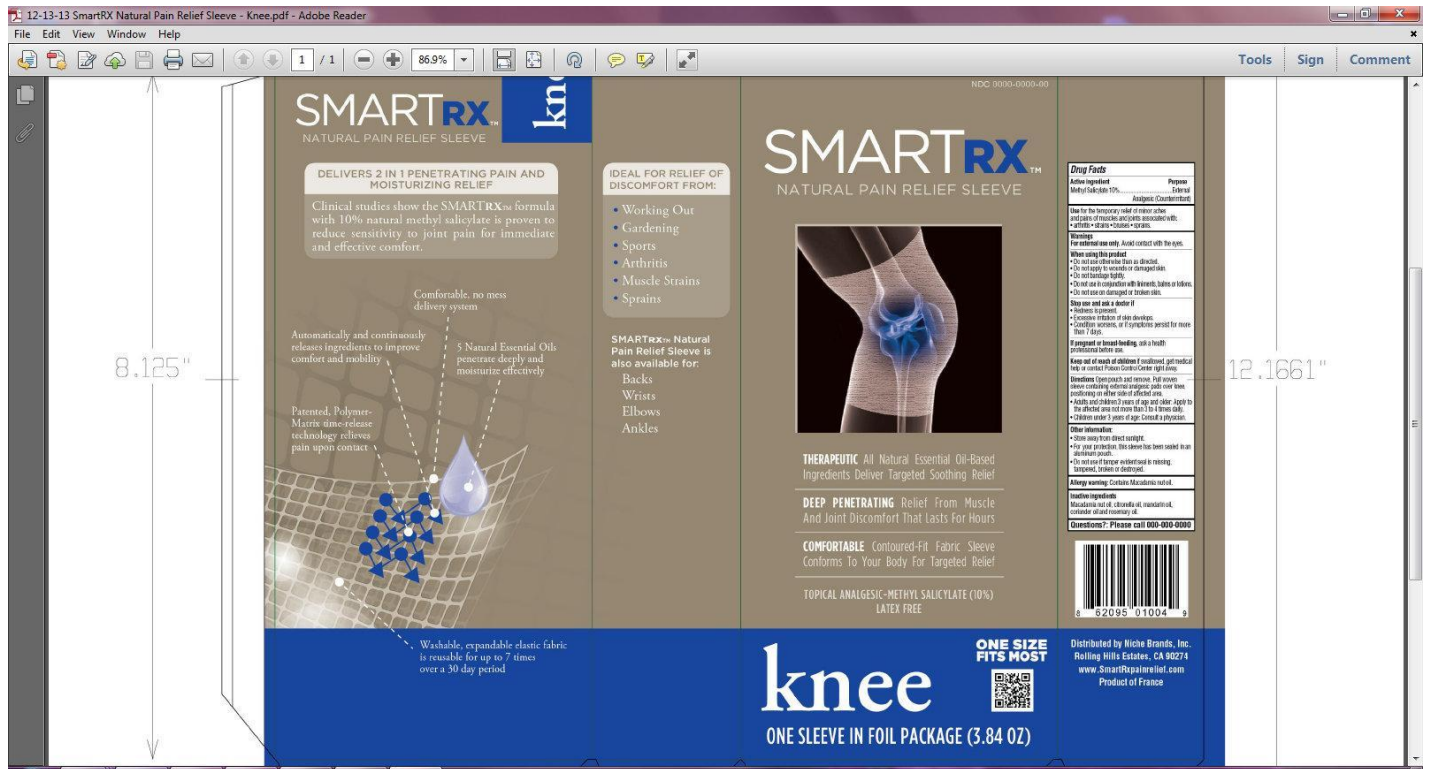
12-13-13 SmartRX Natural Pain Relief Sleeve - Knee.pdf - Adobe Reader

File Edit View Window Help

1 / 1 86.9%

Tools Sign Comment

8.125"

SMARTRX
NATURAL PAIN RELIEF SLEEVE

knee

DELIVERS 2 IN 1 PENETRATING PAIN AND MOISTURIZING RELIEF

Clinical studies show the SMARTRX™ formula with 10% natural methyl salicylate is proven to reduce sensitivity to joint pain for immediate and effective comfort.

Comfortable, no mess delivery system

Automatically and continuously releases ingredients to improve comfort and mobility

5 Natural Essential Oils penetrate deeply and moisturize effectively

Patented, Polymer-Matrix time-release technology relieves pain upon contact

Washable, expandable elastic fabric is reusable for up to 7 times over a 30 day period

IDEAL FOR RELIEF OF DISCOMFORT FROM:

• Working Out
• Gardening
• Sports
• Arthritis
• Muscle Strains
• Sprains

SMARTRX™ Natural Pain Relief Sleeve is also available for:

Backs
Wrists
Elbows
Ankles

NDC 0000-0000-00

SMARTRX™
NATURAL PAIN RELIEF SLEEVE

THERAPEUTIC All Natural Essential Oil-Based Ingredients Deliver Targeted Soothing Relief

DEEP PENETRATING Relief From Muscle And Joint Discomfort That Lasts For Hours

COMFORTABLE Contoured-Fit Fabric Sleeve Conforms To Your Body For Targeted Relief

TOPICAL ANALGESIC-METHYL SALICYLATE (10%)
LATEX FREE

knee

ONE SIZE FITS MOST

ONE SLEEVE IN FOIL PACKAGE (3.84 OZ)

Drug Facts
Active ingredient Purpose
Methyl Salicylate 10%.......External Analgesic (Counterirritant)

Use for the temporary relief of minor aches and pains of muscles and joints associated with: • arthritis • strains • bruises • sprains.

Warnings
For external use only. Avoid contact with the eyes.

When using this product
• Do not use otherwise than as directed.
• Do not apply to wounds or damaged skin.
• Do not bandage tightly.
• Do not use in conjunction with liniments, balms or lotions.
• Do not use on damaged or broken skin.

Stop use and ask a doctor if
• Redness is present.
• Excessive irritation of skin develops.
• Condition worsens, or if symptoms persist for more than 7 days.

If pregnant or breast-feeding, ask a health professional before use.

Keep out of reach of children if swallowed, get medical help or contact Poison Control Center right away.

Directions Open pouch and remove. Pull woven sleeve containing external analgesic pads over knee, positioning on either side of affected area.
• Adults and children 3 years of age and older: Apply to the affected area not more than 3 to 4 times daily.
• Children under 3 years of age: Consult a physician.

Other information:
• Store away from direct sunlight.
• For your protection, this sleeve has been sealed in an aluminum pouch.
• Do not use if tamper evident seal is missing, tampered, broken or destroyed.

Allergy warning: Contains Macadamia nut oil.

Inactive ingredients
Macadamia nut oil, citronella oil, mandarin oil, coriander oil and rosemary oil.

Questions?: Please call 000-000-0000

8 62095 01004 9

Distributed by Niche Brands, Inc.
Rolling Hills Estates, CA 90274
www.SmartRxpainrelief.com
Product of France

12.1661"